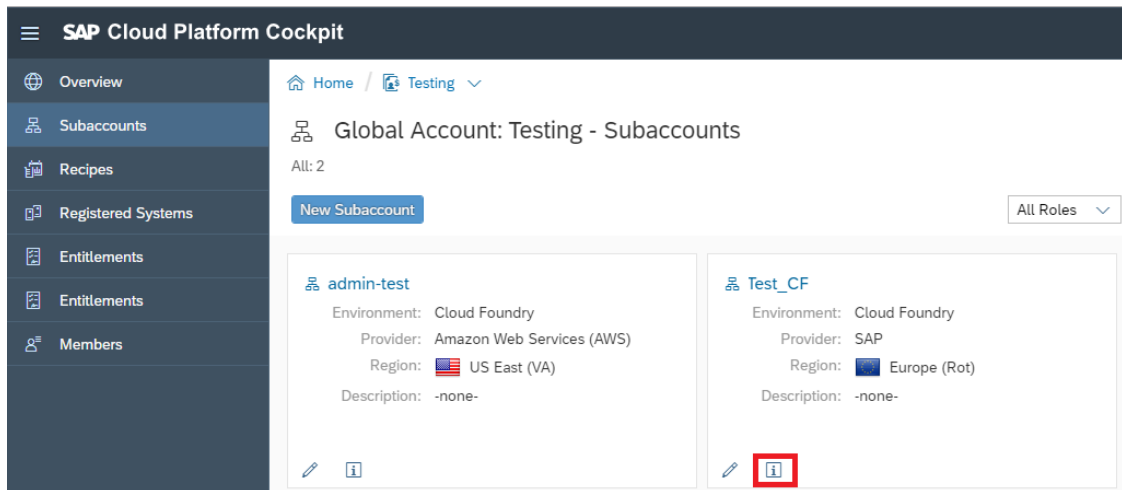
SAP Cloud Platform Cockpit

Overview
Subaccounts
Recipes
Registered Systems
Entitlements
Entitlements
Members

Home / Testing

Global Account: Testing - Subaccounts
All: 2

New Subaccount

All Roles

admin-test
Environment: Cloud Foundry
Provider: Amazon Web Services (AWS)
Region: US East (VA)
Description: -none-

Test_CF
Environment: Cloud Foundry
Provider: SAP
Region: Europe (Rot)
Description: -none-